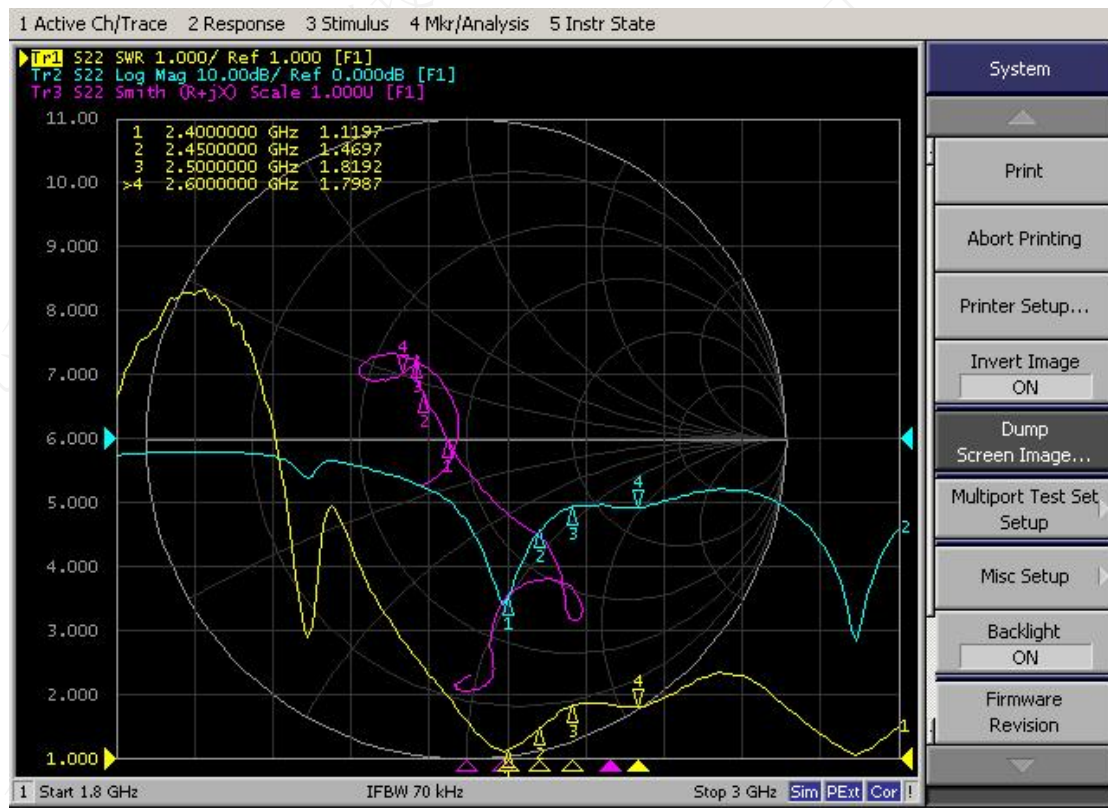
1 Active Ch/Trace 2 Response 3 Stimulus 4 Mkr/Analysis 5 Instr State

Tr1 S22 SWR 1.000/ Ref 1.000 [F1]
Tr2 S22 Log Mag 10.00dB/ Ref 0.000dB [F1]
Tr3 S22 Smith (R+jX) Scale 1.000U [F1]

| | | |
|---|---|---|
| 1 | 2.4000000 GHz | 1.1197 |
| 2 | 2.4500000 GHz | 1.4697 |
| 3 | 2.5000000 GHz | 1.8192 |
| >4 | 2.6000000 GHz | 1.7987 |

11.00
10.00
9.000
8.000
7.000
6.000
5.000
4.000
3.000
2.000
1.000

4 3 2 1
4 3 2 1 2
4 3 2 1 1

1 Start 1.8 GHz IFBW 70 kHz Stop 3 GHz Sim PExt Cor !

System
Print
Abort Printing
Printer Setup...
Invert Image
ON
Dump Screen Image...
Multiport Test Set Setup
Misc Setup
Backlight
ON
Firmware Revision